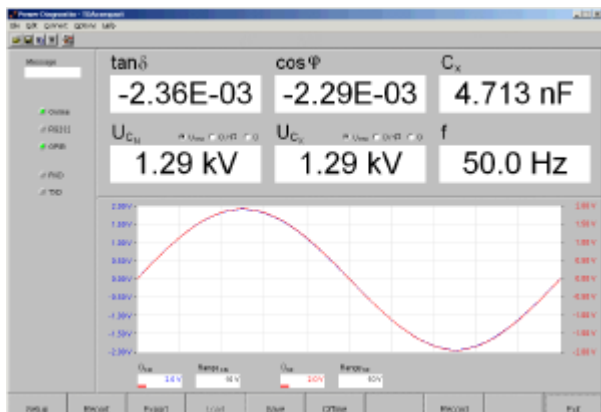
Power Diagnostix - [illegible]

File Edit Connect Option Help

Message

Online
RS232
GPIB

PhD
TDD

tanδ
-2.36E-03

cosΦ
-2.29E-03

$C_x$
4.713 nF

$U_{C_N}$
1.29 kV

$U_{C_x}$
1.29 kV

f
50.0 Hz

2.00V
1.50V
1.00V
0.50V
0.00V
-0.50V
-1.00V
-1.50V
-2.00V

2.00V
1.50V
1.00V
0.50V
0.00V
-0.50V
-1.00V
-1.50V
-2.00V

Range
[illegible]
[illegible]
Range
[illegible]

Setup
Record
Export
Load
Save
Offline
Record
Exit